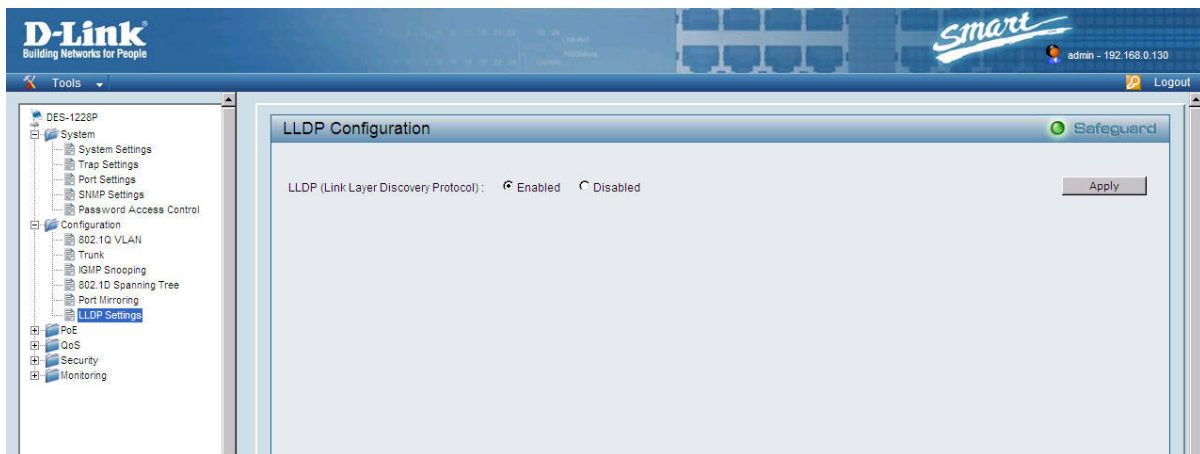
D-Link
Building Networks for People

Smart

admin - 192.168.0.130

Tools

Logout

DES-1228P
System
System Settings
Trap Settings
Port Settings
SNMP Settings
Password Access Control
Configuration
802.1Q VLAN
Trunk
IGMP Snooping
802.1D Spanning Tree
Port Mirroring
LLDP Settings
PoE
QoS
Security
Monitoring

LLDP Configuration

Safeguard

LLDP (Link Layer Discovery Protocol) : Enabled Disabled

Apply